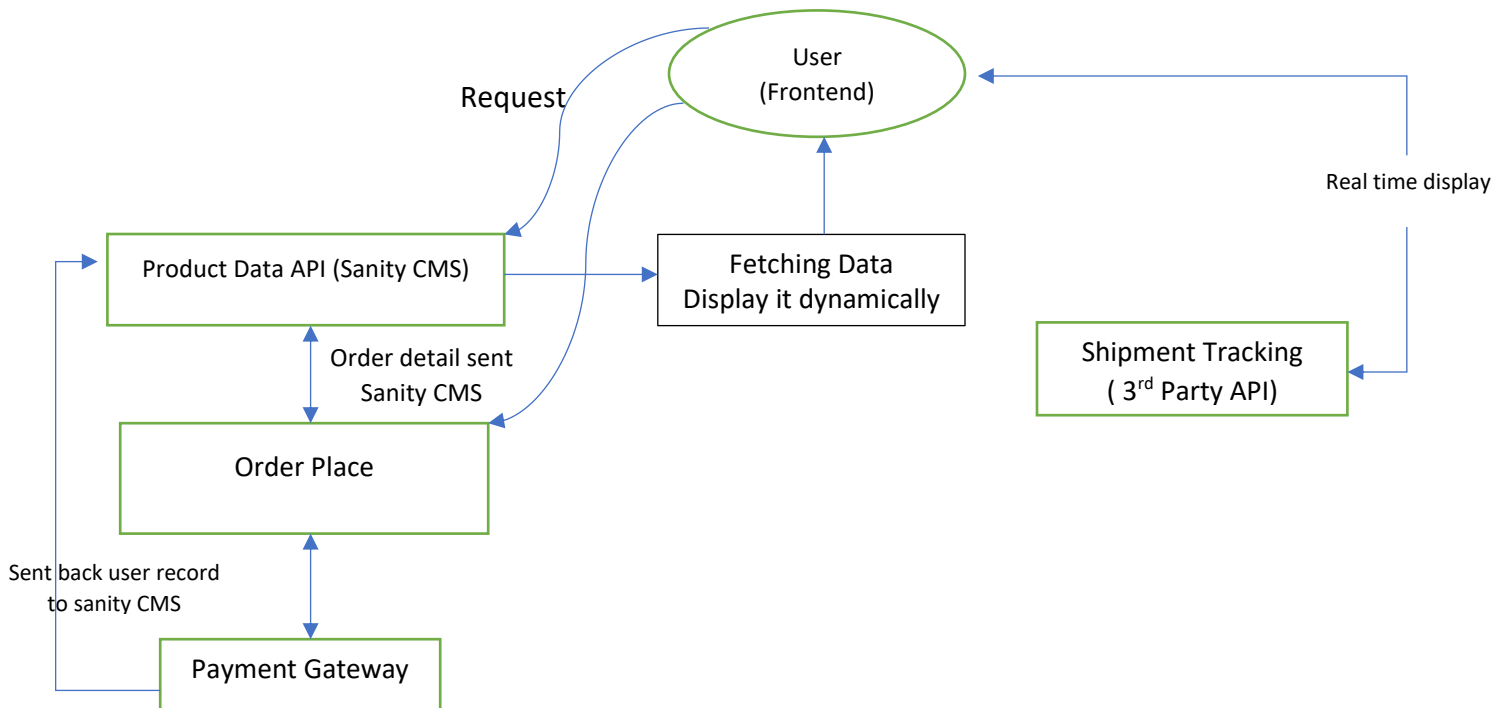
User
(Frontend)

Request

Real time display

Product Data API (Sanity CMS)

Fetching Data
Display it dynamically

Order detail sent
Sanity CMS

Shipment Tracking
( $3^{rd}$ Party API)

Order Place

Sent back user record
to sanity CMS

Payment Gateway